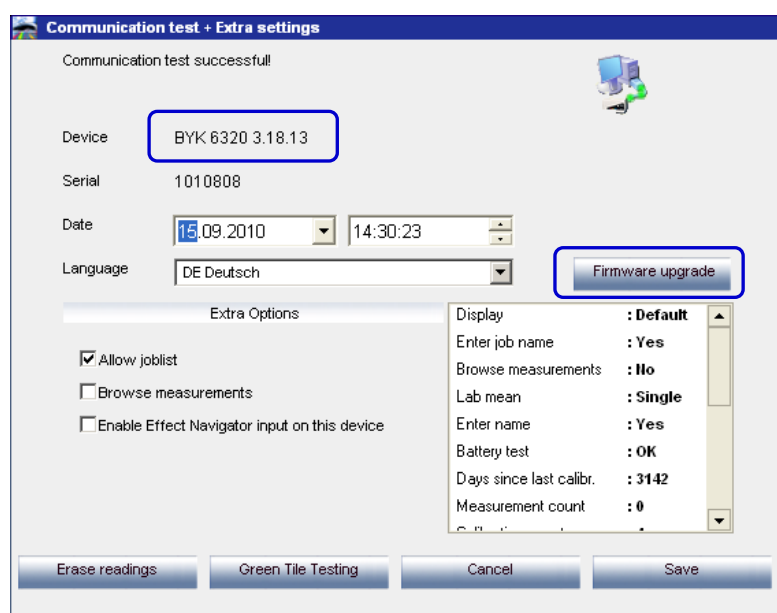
Communication test + Extra settings

Communication test successful!

Device BYK 6320 3.18.13

Serial 1010808

Date 15.09.2010 14:30:23

Language DE Deutsch

Firmware upgrade

Extra Options

☑ Allow joblist

☐ Browse measurements

☐ Enable Effect Navigator input on this device

| | |
|---|---|
| Display | : Default |
| Enter job name | : Yes |
| Browse measurements | : No |
| Lab mean | : Single |
| Enter name | : Yes |
| Battery test | : OK |
| Days since last calibr. | : 3142 |
| Measurement count | : 0 |
| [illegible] | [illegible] |

Erase readings Green Tile Testing Cancel Save